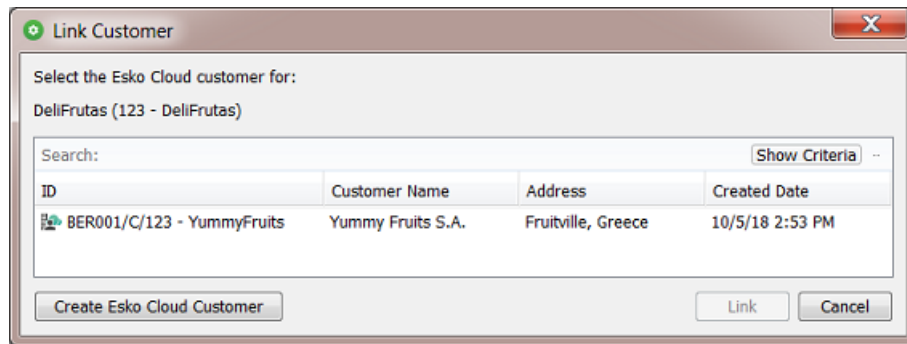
Link Customer

X

Select the Esko Cloud customer for:

DeliFrutas (123 - DeliFrutas)

Search:

Show Criteria

| ID | Customer Name | Address | Created Date |
|---|---|---|---|
| BER001/C/123 - YummyFruits | Yummy Fruits S.A. | Fruitville, Greece | 10/5/18 2:53 PM |

Create Esko Cloud Customer

Link

Cancel